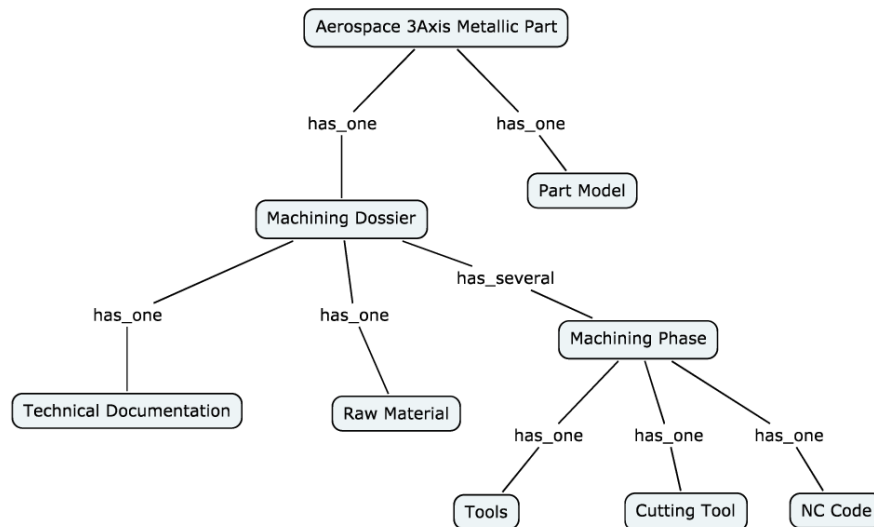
Aerospace 3Axis Metallic Part

has_one

has_one

Part Model

Machining Dossier

has_one

has_one

has_several

Machining Phase

Technical Documentation

Raw Material

has_one

has_one

has_one

Tools

Cutting Tool

NC Code